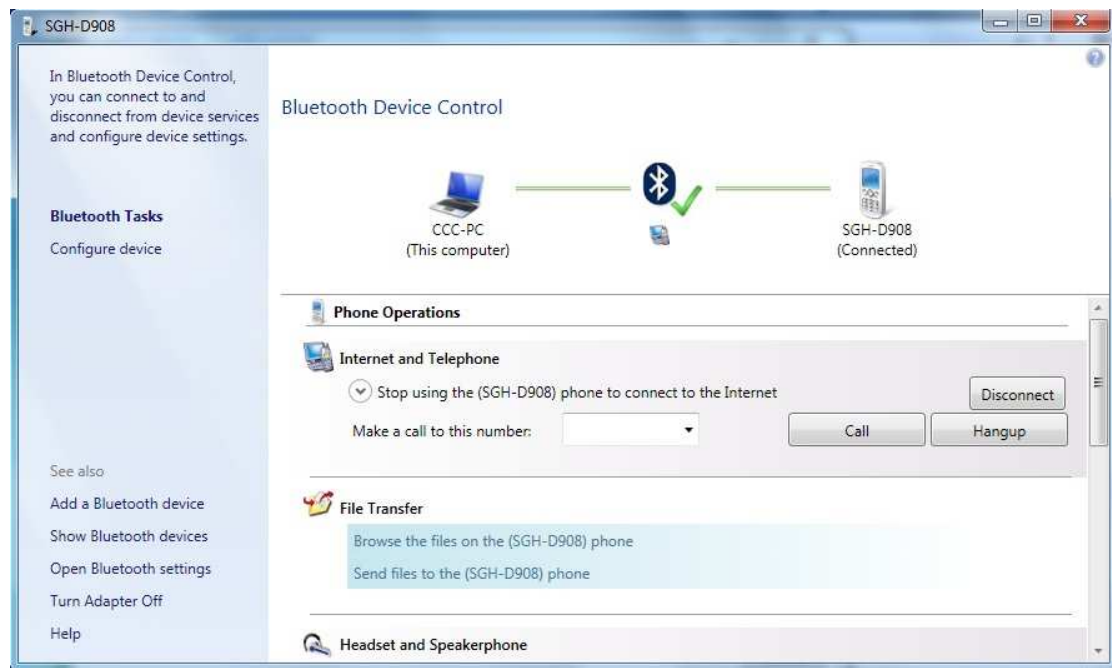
SGH-D908

In Bluetooth Device Control, you can connect to and disconnect from device services and configure device settings.

Bluetooth Tasks

Configure device

See also

Add a Bluetooth device

Show Bluetooth devices

Open Bluetooth settings

Turn Adapter Off

Help

Bluetooth Device Control

CCC-PC
(This computer)

SGH-D908
(Connected)

Phone Operations

Internet and Telephone

Stop using the (SGH-D908) phone to connect to the Internet

Disconnect

Make a call to this number:

Call

Hangup

File Transfer

Browse the files on the (SGH-D908) phone

Send files to the (SGH-D908) phone

Headset and Speakerphone